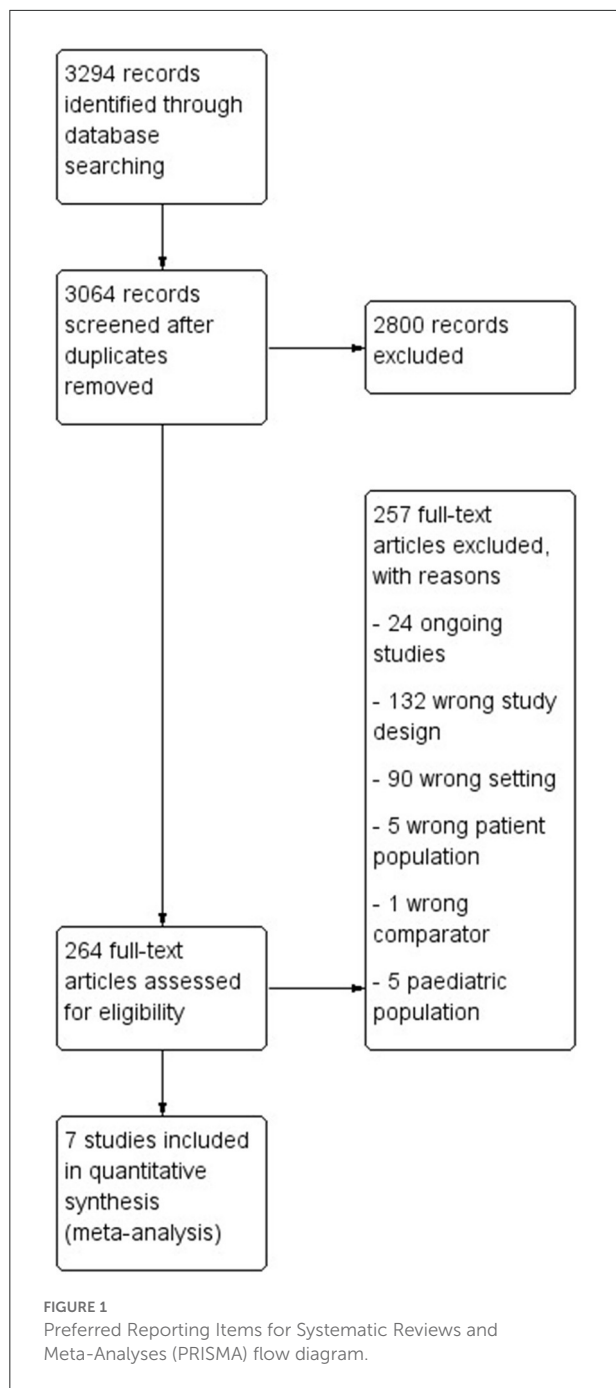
3294 records identified through database searching

3064 records screened after duplicates removed

2800 records excluded

257 full-text articles excluded, with reasons

- 24 ongoing studies

- 132 wrong study design

- 90 wrong setting

- 5 wrong patient population

- 1 wrong comparator

- 5 paediatric population

264 full-text articles assessed for eligibility

7 studies included in quantitative synthesis (meta-analysis)

FIGURE 1
Preferred Reporting Items for Systematic Reviews and Meta-Analyses (PRISMA) flow diagram.